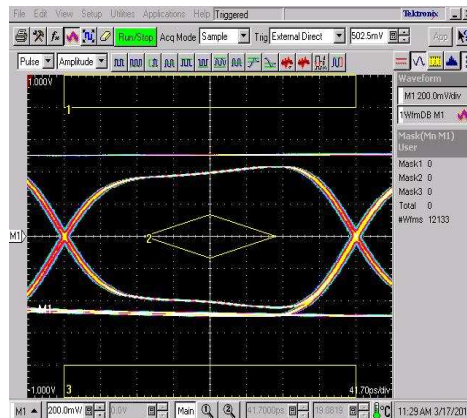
File Edit View Setup Utilities Applications Help Triggered

Tektronix

Run/Stop Acq Mode Sample Trig External Direct 502.5mV

Pulse Amplitude

1.000V

1

Waveform

M1 200.0mV/div

1WfmDB M1

Mask(Mn M1)
User

Mask1 0
Mask2 0
Mask3 0
Total 0
#Wfms 12133

M1

2

M1

-1.000V 3

41.70ps/div

M1 200.0mV 0.0V Main 41.7000ps 19.0819 11:29 AM 3/17/201